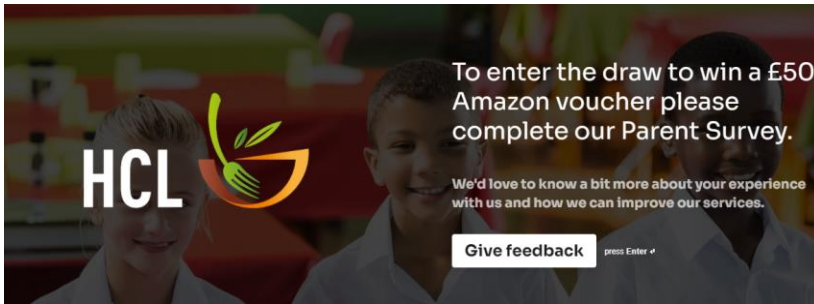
HCL

To enter the draw to win a £50 Amazon voucher please complete our Parent Survey.

We'd love to know a bit more about your experience with us and how we can improve our services.

Give feedback

press Enter ↵